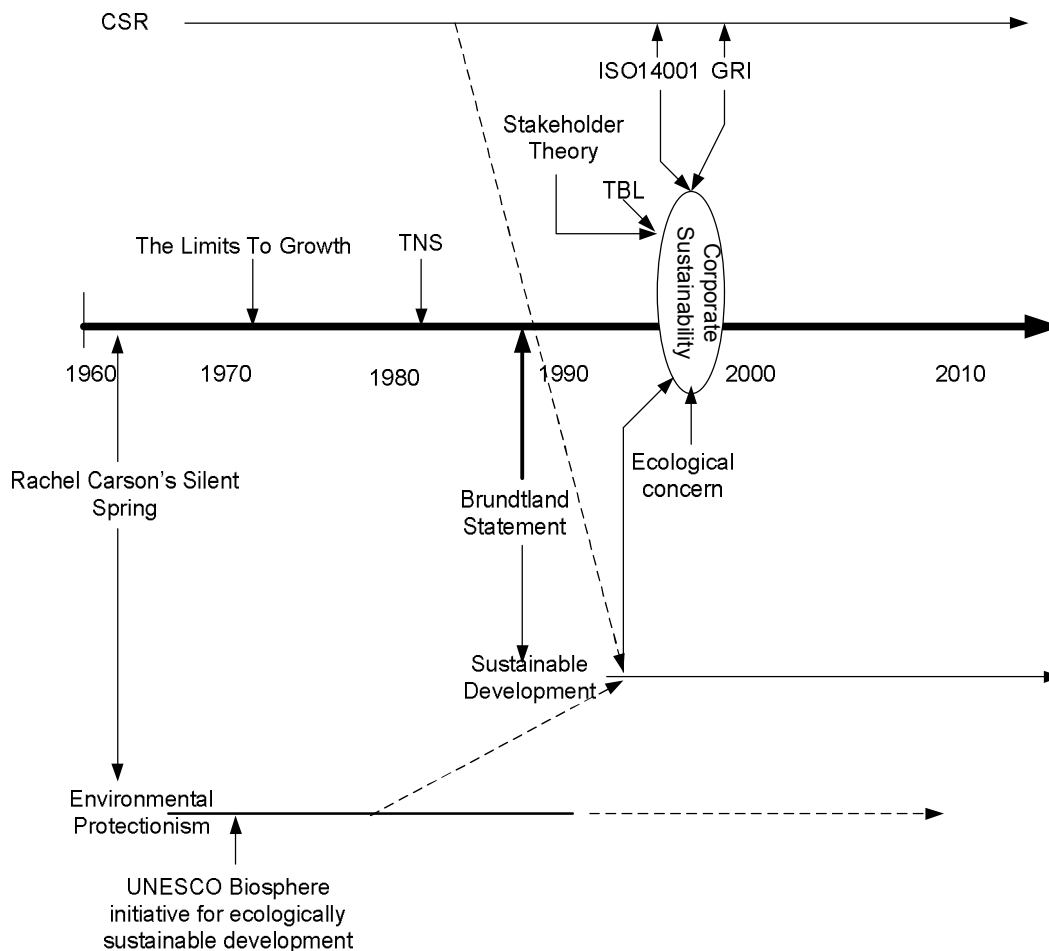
CSR

ISO14001 GRI

Stakeholder Theory

TBL

The Limits To Growth

TNS

Corporate Sustainability

1960

1970

1980

1990

2000

2010

Rachel Carson's Silent Spring

Ecological concern

Brundtland Statement

Sustainable Development

Environmental Protectionism

UNESCO Biosphere initiative for ecologically sustainable development